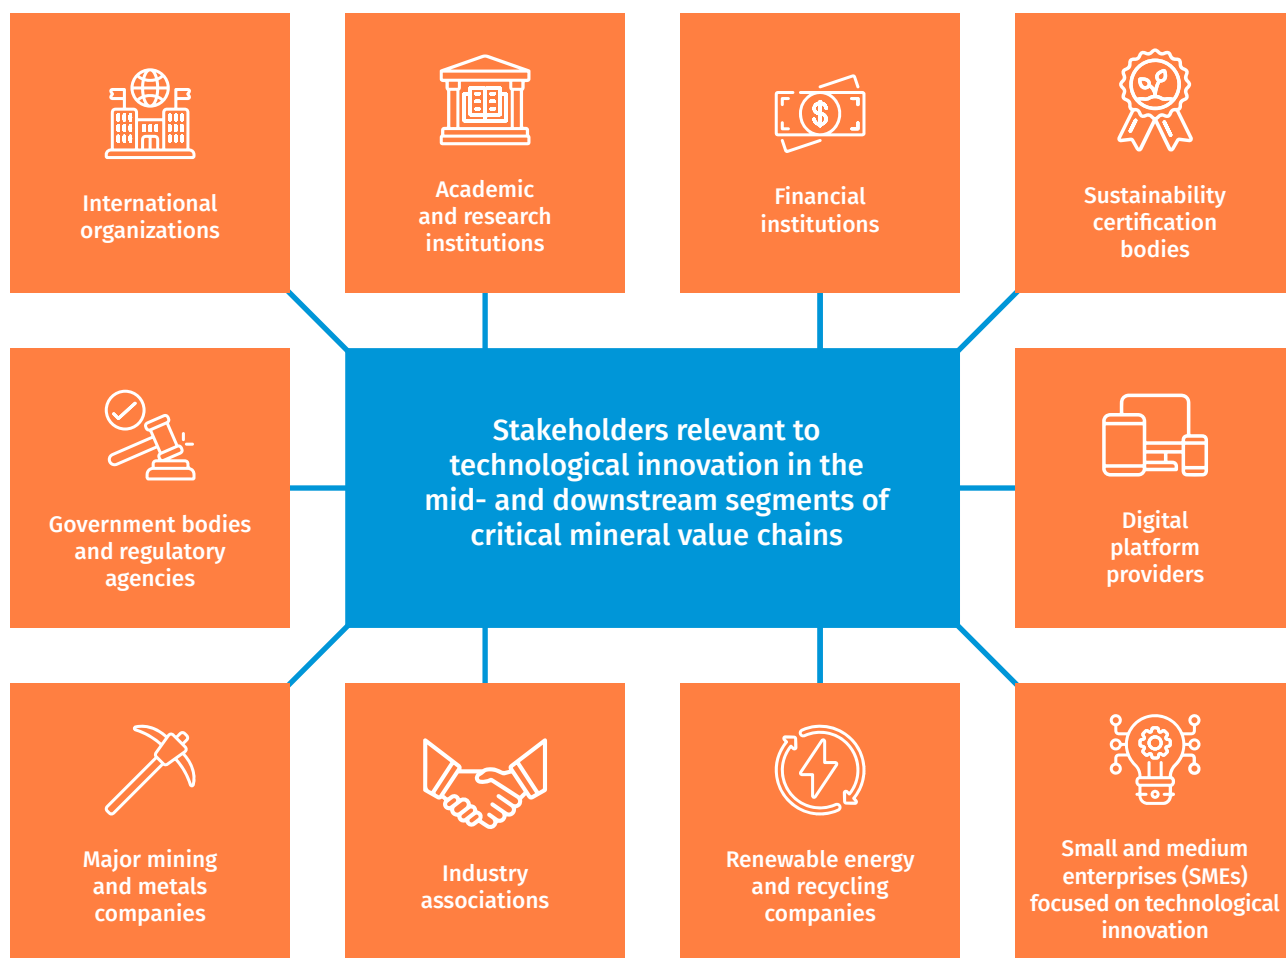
International organizations

Academic and research institutions

Financial institutions

Sustainability certification bodies

Government bodies and regulatory agencies

Stakeholders relevant to technological innovation in the mid- and downstream segments of critical mineral value chains

Digital platform providers

Major mining and metals companies

Industry associations

Renewable energy and recycling companies

Small and medium enterprises (SMEs) focused on technological innovation